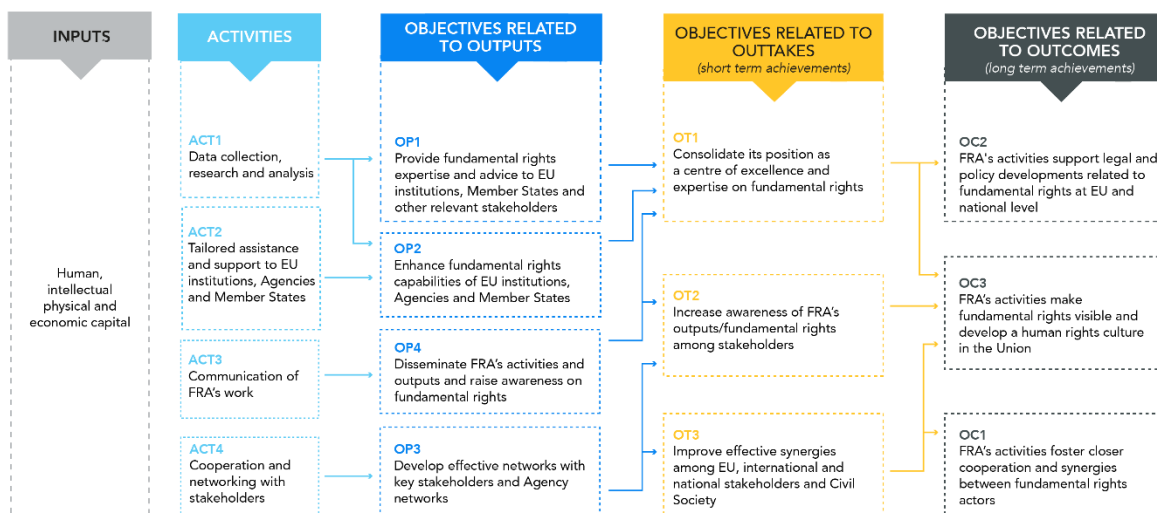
INPUTS

Human, intellectual physical and economic capital

ACTIVITIES

ACT1
Data collection, research and analysis

ACT2
Tailored assistance and support to EU institutions, Agencies and Member States

ACT3
Communication of FRA's work

ACT4
Cooperation and networking with stakeholders

OBJECTIVES RELATED TO OUTPUTS

OP1
Provide fundamental rights expertise and advice to EU institutions, Member States and other relevant stakeholders

OP2
Enhance fundamental rights capabilities of EU institutions, Agencies and Member States

OP4
Disseminate FRA's activities and outputs and raise awareness on fundamental rights

OP3
Develop effective networks with key stakeholders and Agency networks

OBJECTIVES RELATED TO OUTTAKES
(short term achievements)

OT1
Consolidate its position as a centre of excellence and expertise on fundamental rights

OT2
Increase awareness of FRA's outputs/fundamental rights among stakeholders

OT3
Improve effective synergies among EU, international and national stakeholders and Civil Society

OBJECTIVES RELATED TO OUTCOMES
(long term achievements)

OC2
FRA's activities support legal and policy developments related to fundamental rights at EU and national level

OC3
FRA's activities make fundamental rights visible and develop a human rights culture in the Union

OC1
FRA's activities foster closer cooperation and synergies between fundamental rights actors